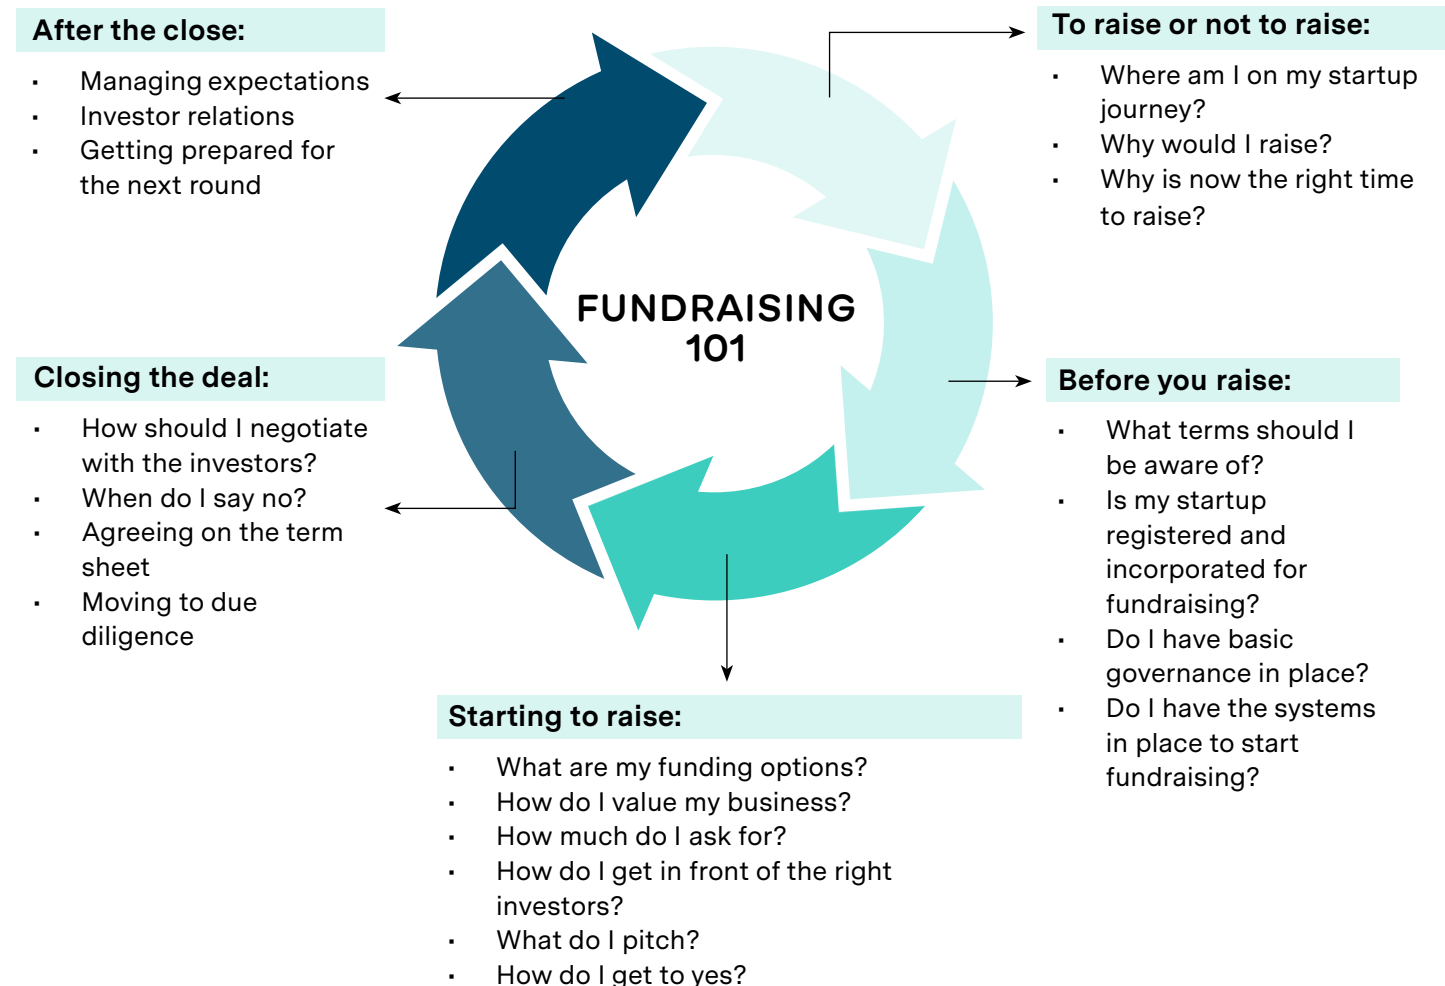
After the close:

- Managing expectations
- Investor relations
- Getting prepared for the next round

To raise or not to raise:

- Where am I on my startup journey?
- Why would I raise?
- Why is now the right time to raise?

FUNDRAISING 101

Closing the deal:

- How should I negotiate with the investors?
- When do I say no?
- Agreeing on the term sheet
- Moving to due diligence

Before you raise:

- What terms should I be aware of?
- Is my startup registered and incorporated for fundraising?
- Do I have basic governance in place?
- Do I have the systems in place to start fundraising?

Starting to raise:

- What are my funding options?
- How do I value my business?
- How much do I ask for?
- How do I get in front of the right investors?
- What do I pitch?
- How do I get to yes?